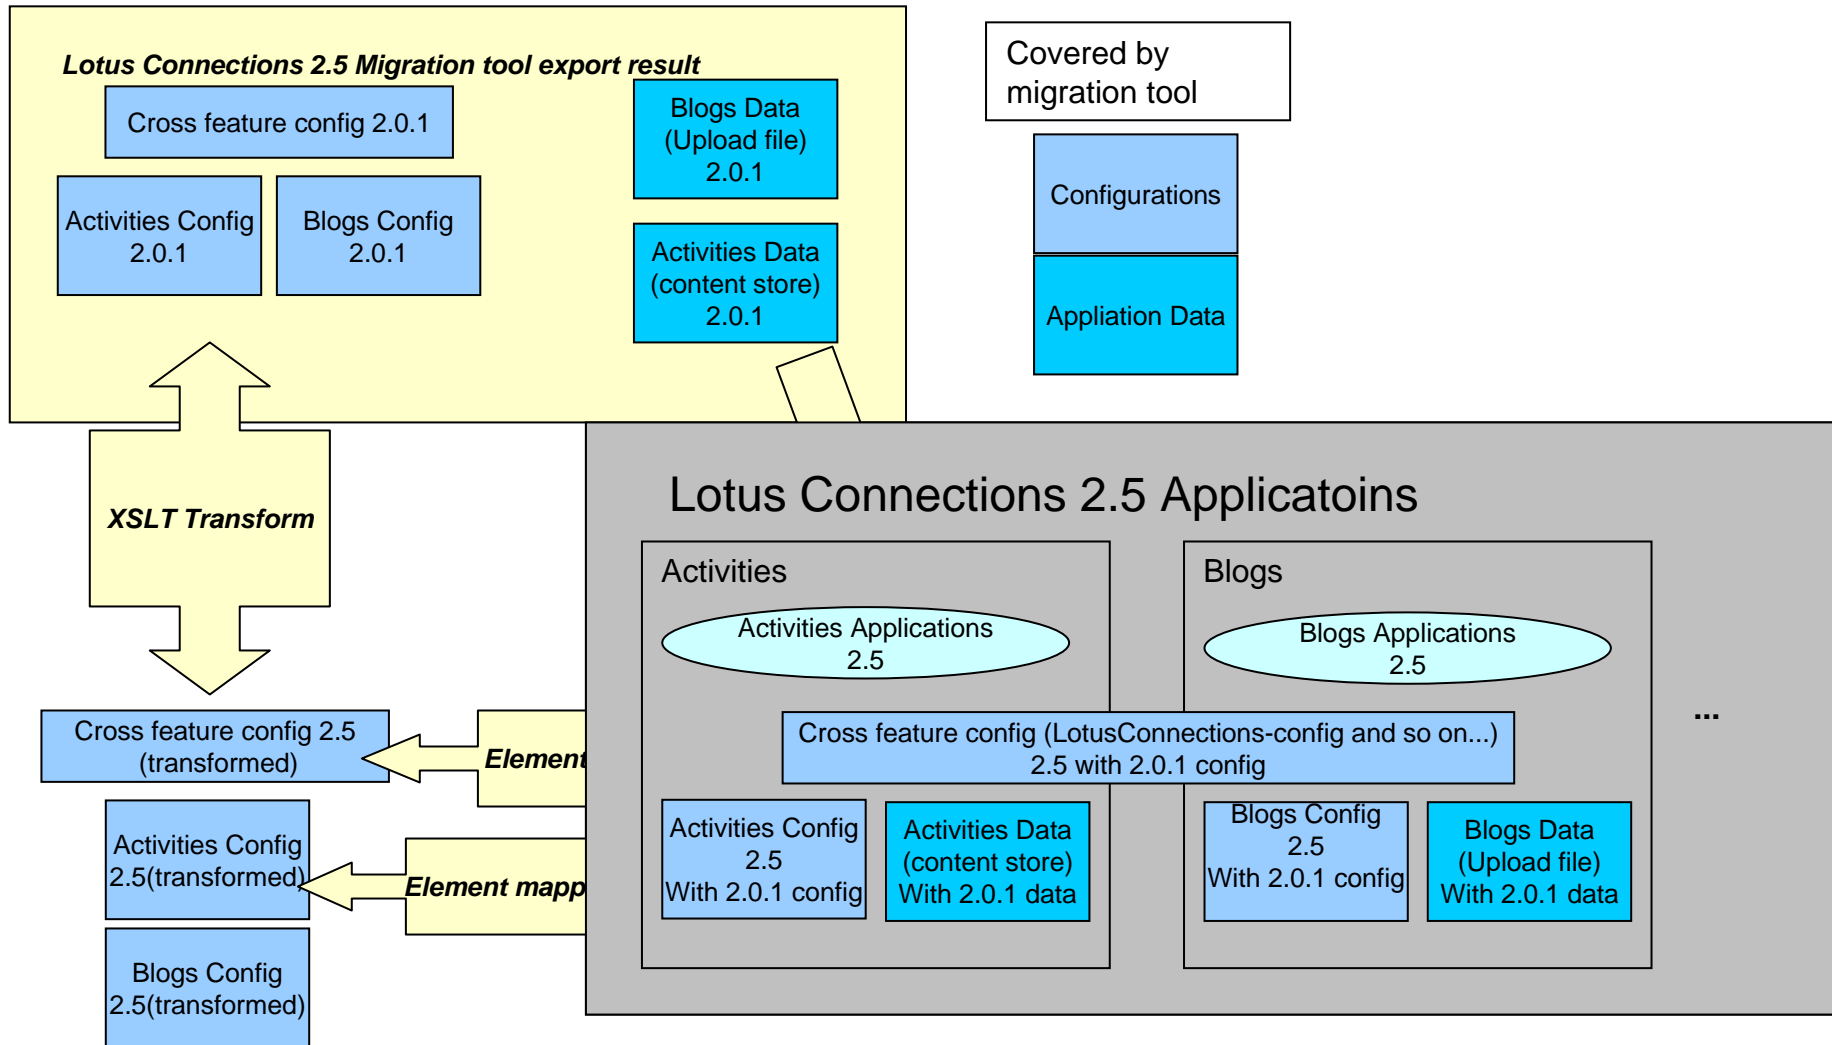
Lotus Connections 2.5 Migration tool export result

Cross feature config 2.0.1

Activities Config 2.0.1

Blogs Config 2.0.1

Blogs Data (Upload file) 2.0.1

Activities Data (content store) 2.0.1

Covered by migration tool

Configurations

Appliation Data

XSLT Transform

Lotus Connections 2.5 Applicatoins

Activities

Activities Applications 2.5

Blogs

Blogs Applications 2.5

Cross feature config (LotusConnections-config and so on...) 2.5 with 2.0.1 config

...

Cross feature config 2.5 (transformed)

Element

Activities Config 2.5(transformed)

Element mapp

Blogs Config 2.5(transformed)

Activities Config 2.5 With 2.0.1 config

Activities Data (content store) With 2.0.1 data

Blogs Config 2.5 With 2.0.1 config

Blogs Data (Upload file) With 2.0.1 data